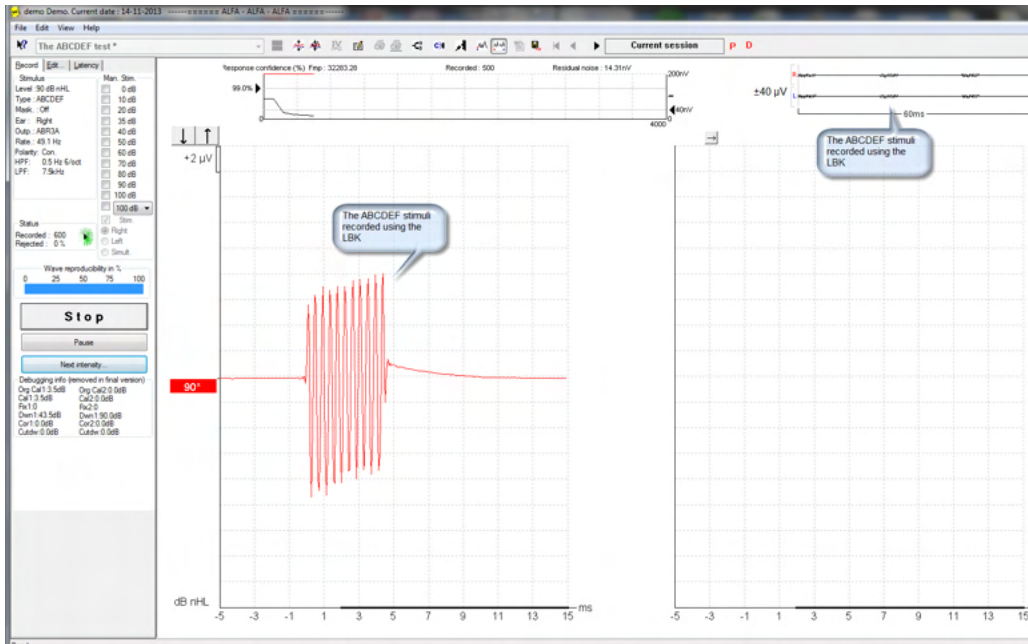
demo Demo. Current date : 14-11-2013 ------====== ALFA - ALFA - ALFA ======------

File Edit View Help

The ABCDEF test *

Current session P D

Record Edit... Latency

Stimulus
Level : 90 dB nHL
Type : ABCDEF
Mask. : Off
Ear : Right
Outp.: ABR3A
Rate : 49.1 Hz
Polarity : Con.
HPF: 0.5 Hz 6/oct
LPF: 7.5kHz

Man. Stim.
0 dB
10 dB
20 dB
35 dB
40 dB
50 dB
60 dB
70 dB
80 dB
90 dB
100 dB
100 dB

Stim.
Right
Left
Simult.

Status
Recorded : 600
Rejected : 0 %

Wave reproducibility in %
0 25 50 75 100

Stop

Pause

Next intensity...

Debugging info (removed in final version)
Org Cal1:3.5dB Org Cal2:0.0dB
Cal1:3.5dB Cal2:0.0dB
Fix1:0 Fix2:0
Dwn1:43.5dB Dwn1:90.0dB
Cor1:0.0dB Cor2:0.0dB
Cutdw:0.0dB Cutdw:0.0dB

Response confidence (%) Fmp : 32283.28 Recorded : 500 Residual noise : 14.31nV
99.0%
0 4000
200nV
40nV

±40 µV
R
L
60ms

The ABCDEF stimuli recorded using the LBK

+2 µV

The ABCDEF stimuli recorded using the LBK

90°

dB nHL

-5 -3 -1 1 3 5 7 9 11 13 15 ms

-5 -3 -1 1 3 5 7 9 11 13 15